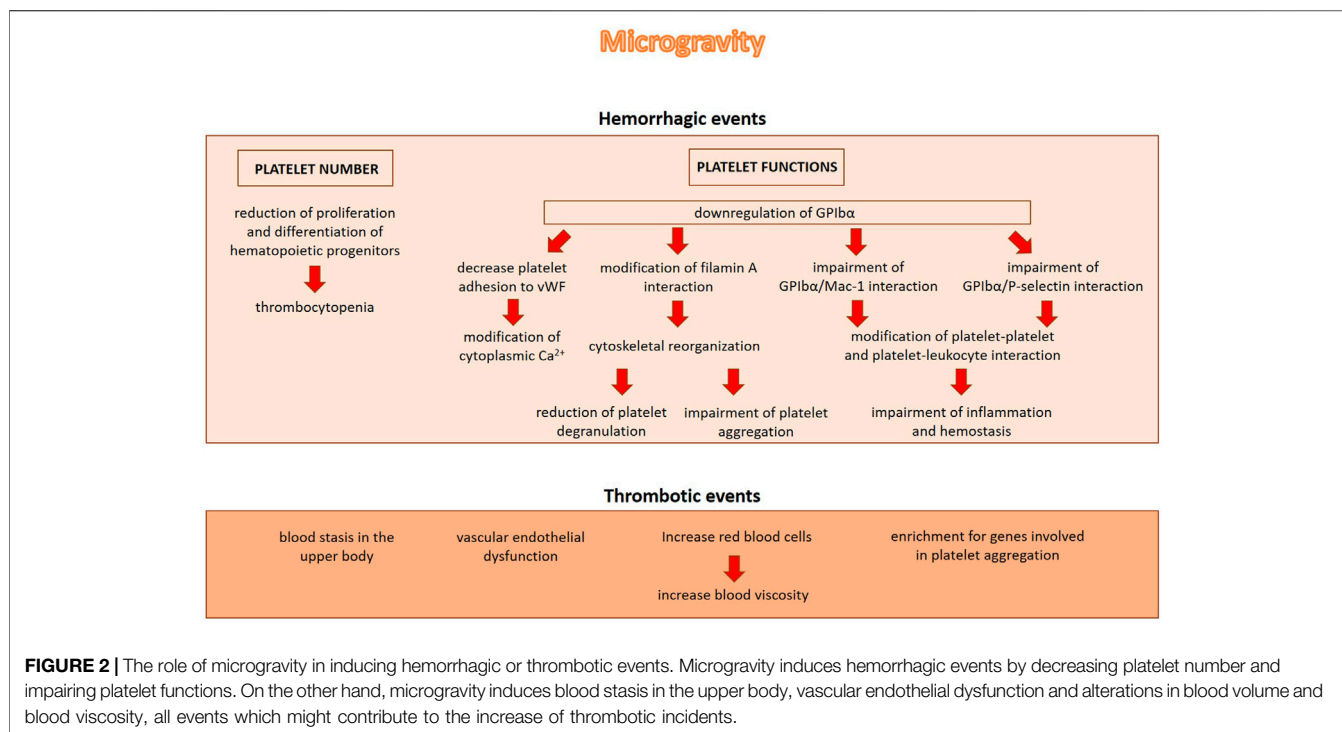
Microgravity

Hemorrhagic events

PLATELET NUMBER

reduction of proliferation and differentiation of hematopoietic progenitors

thrombocytopenia

PLATELET FUNCTIONS

downregulation of GPIbα

decrease platelet adhesion to vWF

modification of cytoplasmic $Ca^{2+}$

modification of filamin A interaction

cytoskeletal reorganization

reduction of platelet degranulation

impairment of platelet aggregation

impairment of GPIbα/Mac-1 interaction

impairment of GPIbα/P-selectin interaction

modification of platelet-platelet and platelet-leukocyte interaction

impairment of inflammation and hemostasis

Thrombotic events

blood stasis in the upper body

vascular endothelial dysfunction

Increase red blood cells

increase blood viscosity

enrichment for genes involved in platelet aggregation

FIGURE 2 | The role of microgravity in inducing hemorrhagic or thrombotic events. Microgravity induces hemorrhagic events by decreasing platelet number and impairing platelet functions. On the other hand, microgravity induces blood stasis in the upper body, vascular endothelial dysfunction and alterations in blood volume and blood viscosity, all events which might contribute to the increase of thrombotic incidents.